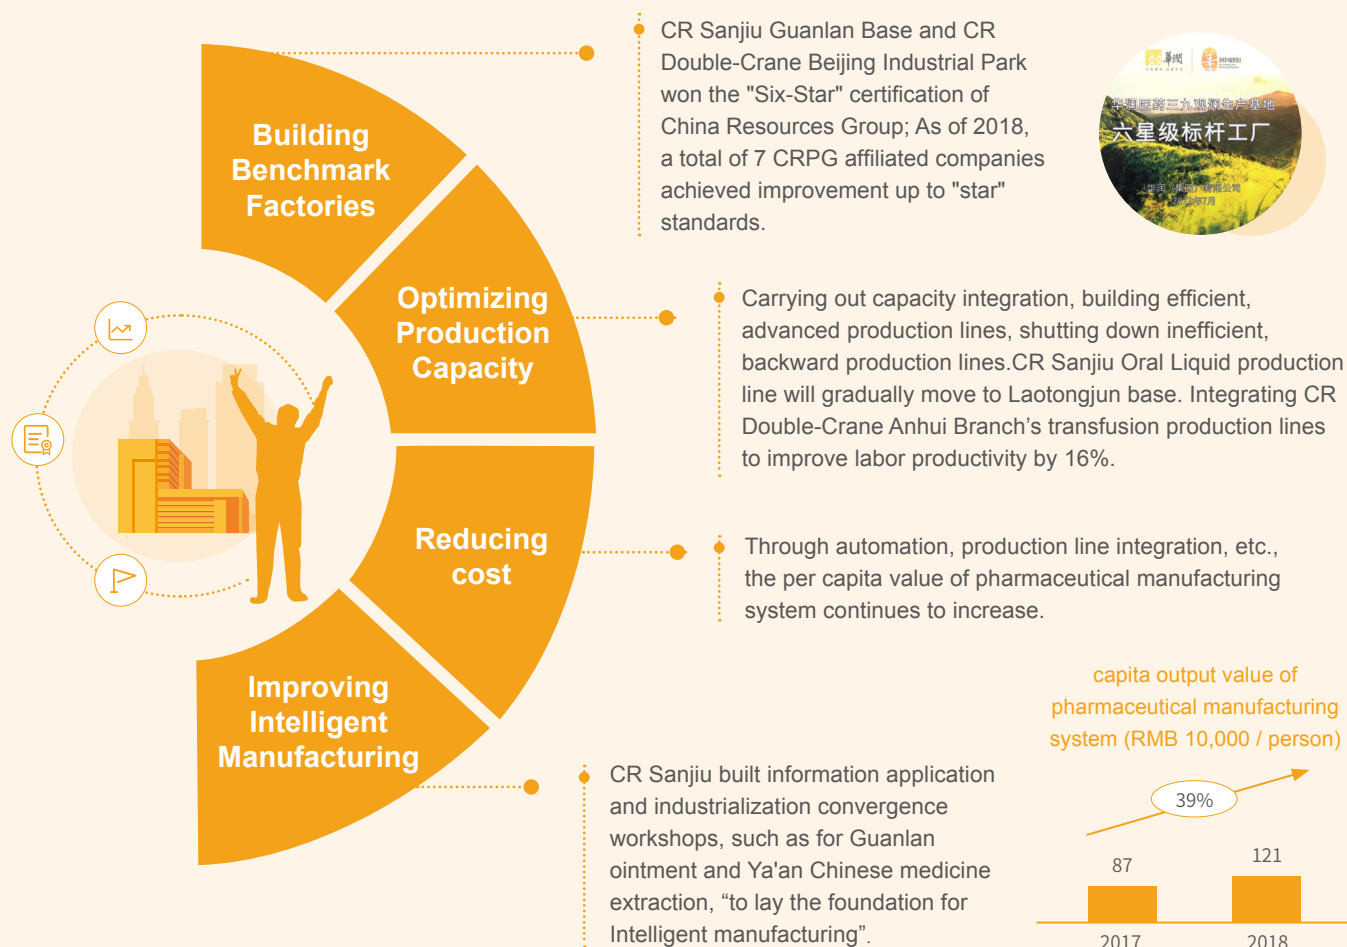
Building Benchmark Factories

Optimizing Production Capacity

Reducing cost

Improving Intelligent Manufacturing

CR Sanjiu Guanlan Base and CR Double-Crane Beijing Industrial Park won the "Six-Star" certification of China Resources Group; As of 2018, a total of 7 CRPG affiliated companies achieved improvement up to "star" standards.

華潤 | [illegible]

华润医药三九观澜生产基地
六星级标杆工厂
华润（集团）有限公司
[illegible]年7月

Carrying out capacity integration, building efficient, advanced production lines, shutting down inefficient, backward production lines.CR Sanjiu Oral Liquid production line will gradually move to Laotongjun base. Integrating CR Double-Crane Anhui Branch's transfusion production lines to improve labor productivity by 16%.

Through automation, production line integration, etc., the per capita value of pharmaceutical manufacturing system continues to increase.

capita output value of pharmaceutical manufacturing system (RMB 10,000 / person)

39%

87

121

2017

2018

CR Sanjiu built information application and industrialization convergence workshops, such as for Guanlan ointment and Ya'an Chinese medicine extraction, "to lay the foundation for Intelligent manufacturing".